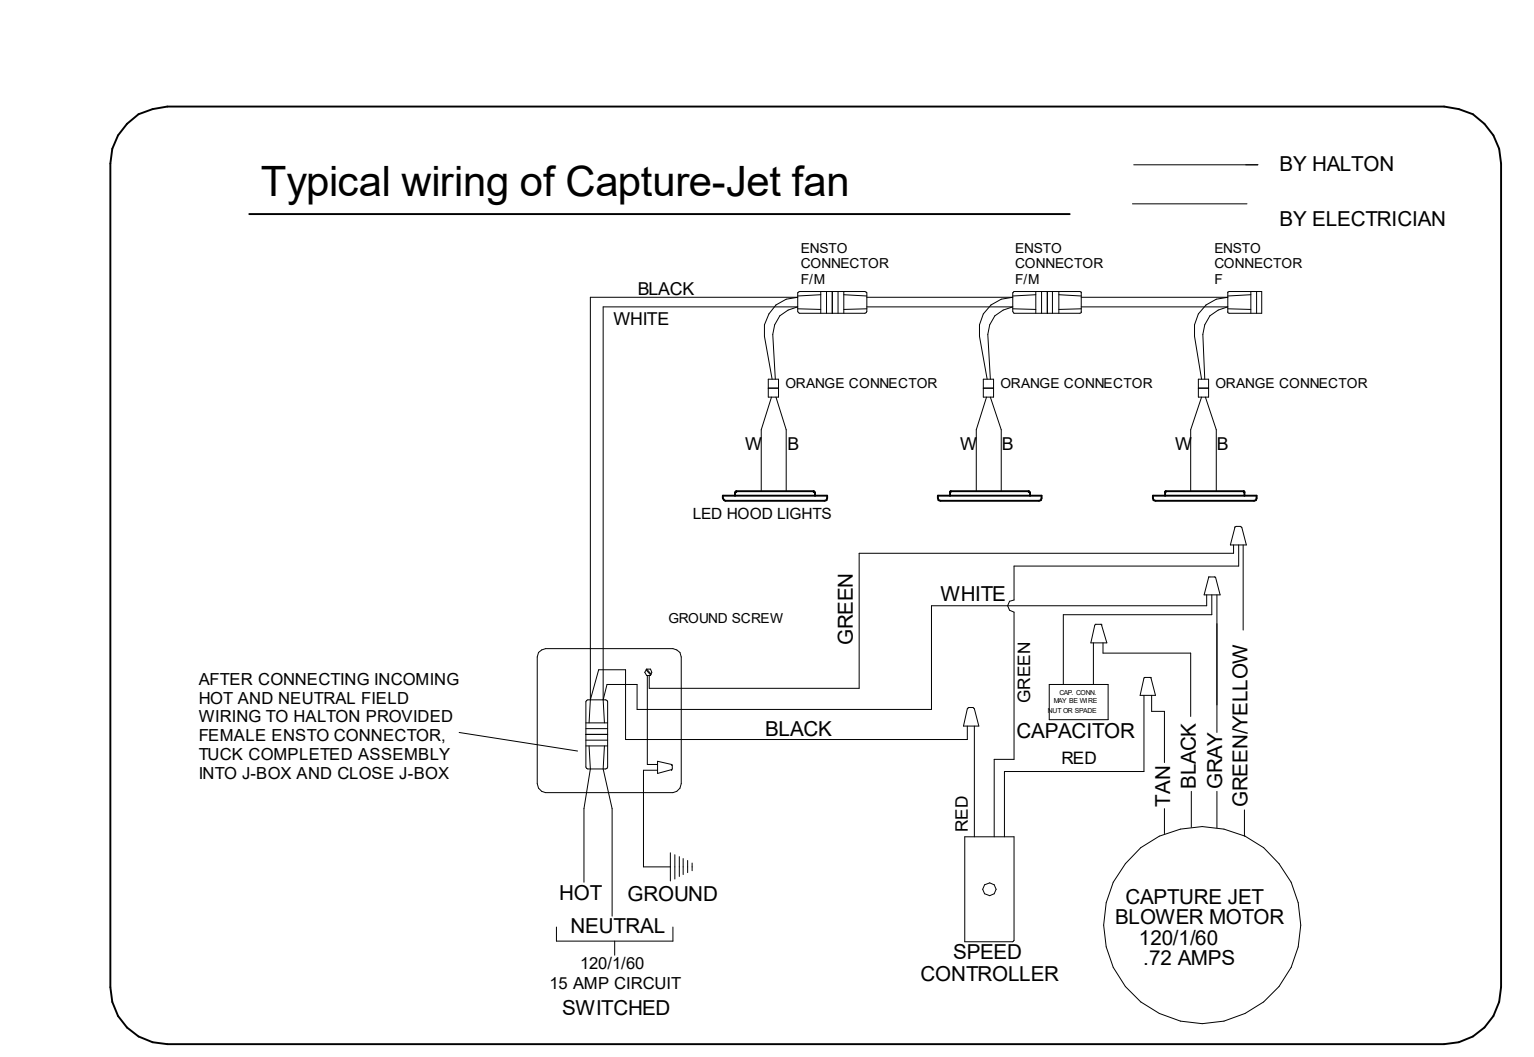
Typical wiring of Capture-Jet fan

BY HALTON

BY ELECTRICIAN

ENSTO CONNECTOR F/M

ENSTO CONNECTOR F/M

ENSTO CONNECTOR F

BLACK

WHITE

ORANGE CONNECTOR

ORANGE CONNECTOR

ORANGE CONNECTOR

W B

W B

W B

LED HOOD LIGHTS

GROUND SCREW

GREEN

WHITE

GREEN

AFTER CONNECTING INCOMING HOT AND NEUTRAL FIELD WIRING TO HALTON PROVIDED FEMALE ENSTO CONNECTOR, TUCK COMPLETED ASSEMBLY INTO J-BOX AND CLOSE J-BOX

CAP. CONN. MAY BE WIRE NUT OR SPADE

BLACK

CAPACITOR

RED

TAN

BLACK

GRAY

GREEN/YELLOW

RED

HOT

GROUND

NEUTRAL

120/1/60
15 AMP CIRCUIT
SWITCHED

SPEED CONTROLLER

CAPTURE JET BLOWER MOTOR
120/1/60
.72 AMPS